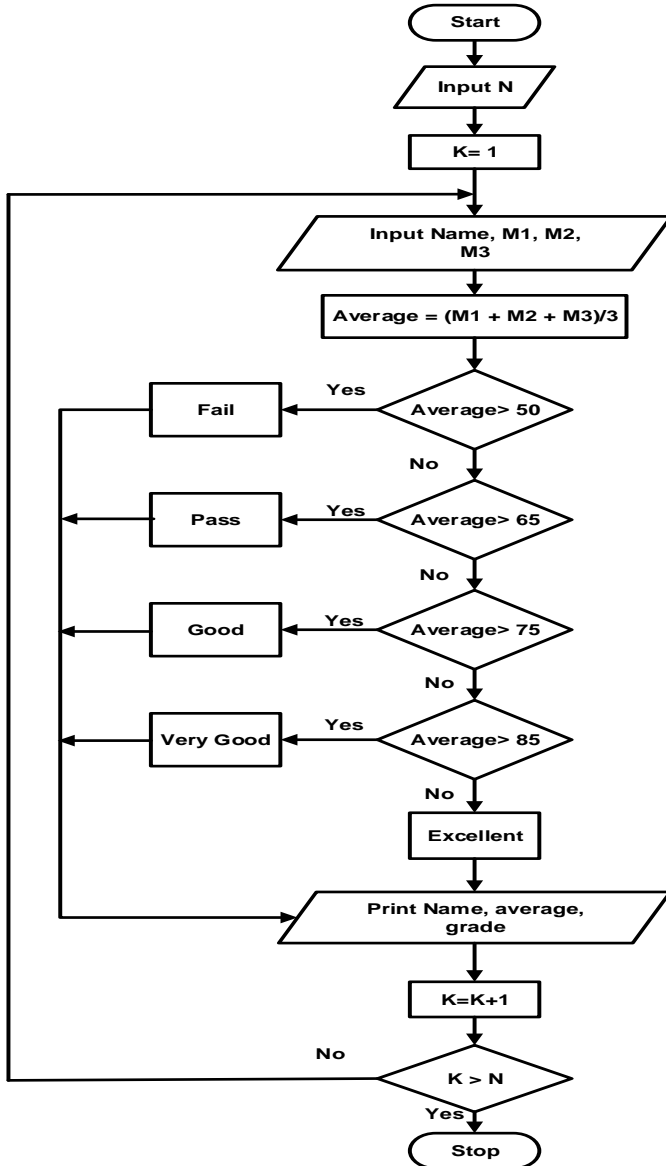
Start

Input N

K= 1

Input Name, M1, M2, M3

Average = (M1 + M2 + M3)/3

Yes

Fail

Average> 50

No

Pass

Yes

Average> 65

No

Good

Yes

Average> 75

No

Very Good

Yes

Average> 85

No

Excellent

Print Name, average, grade

K=K+1

No

K > N

Yes

Stop